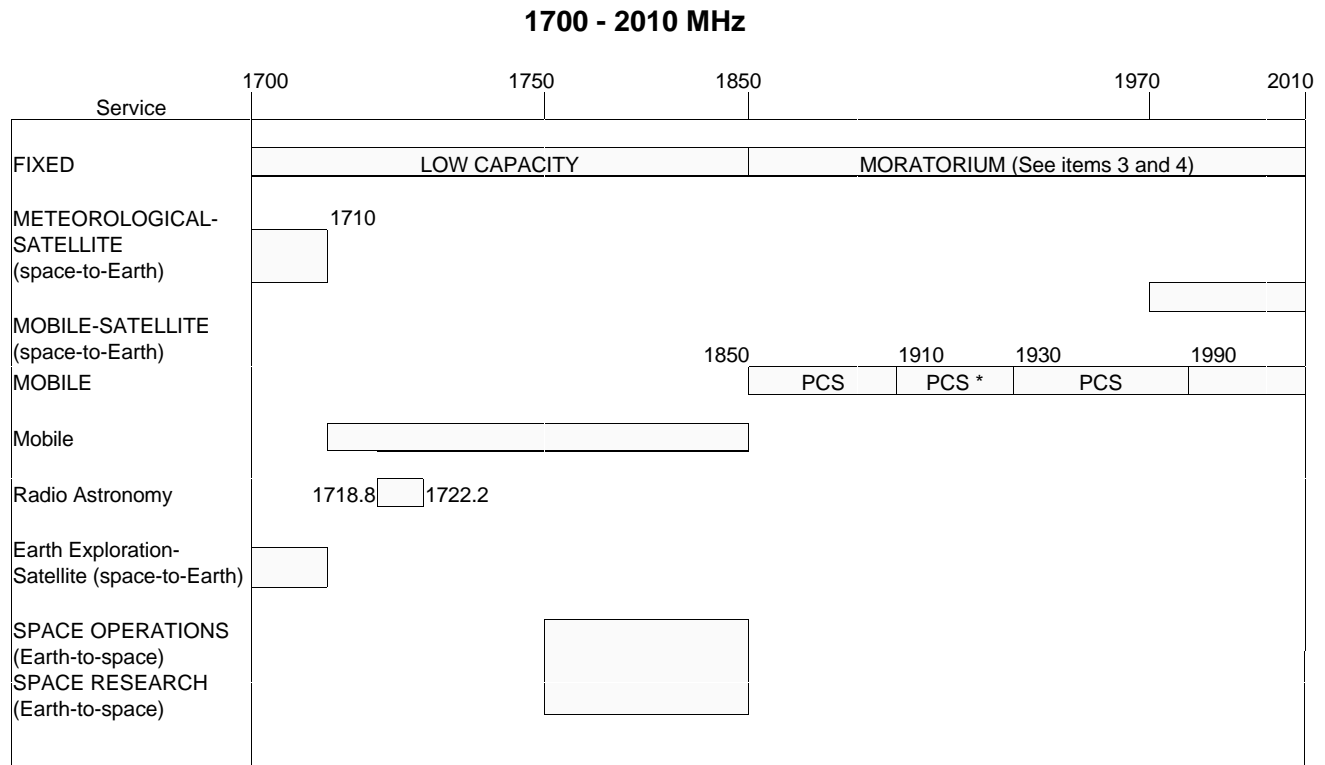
**1700 - 2010 MHz**

Service

1700 1750 1850 1970 2010

FIXED

LOW CAPACITY

MORATORIUM (See items 3 and 4)

METEOROLOGICAL-SATELLITE (space-to-Earth)

1710

MOBILE-SATELLITE (space-to-Earth)

1850 1910 1930 1990

MOBILE

PCS

PCS *

PCS

Mobile

Radio Astronomy

1718.8 1722.2

Earth Exploration-Satellite (space-to-Earth)

SPACE OPERATIONS (Earth-to-space)

SPACE RESEARCH (Earth-to-space)